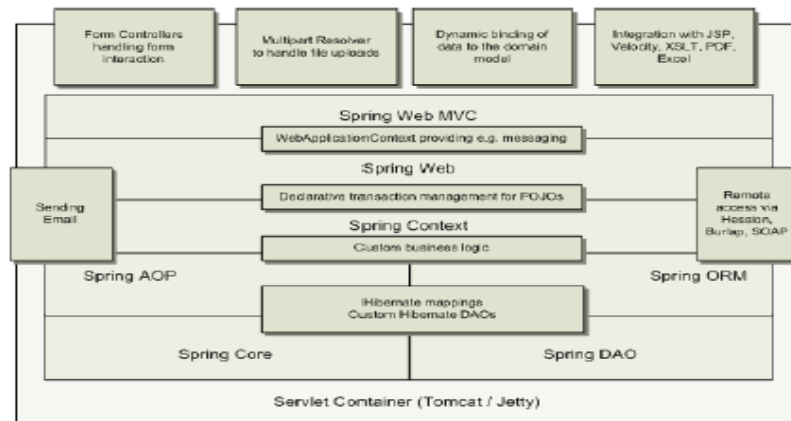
Form Controllers handling form interaction

Multipart Resolver to handle file uploads

Dynamic binding of data to the domain model

Integration with JSP, Velocity, XSLT, PDF, Excel

Spring Web MVC

WebApplicationContext providing e.g. messaging

Spring Web

Sending Email

Declarative transaction management for POJOs

Remote access via Hessian, Burlap, SOAP

Spring Context

Custom business logic

Spring AOP

Spring ORM

Hibernate mappings
Custom Hibernate DAOs

Spring Core

Spring DAO

Servlet Container (Tomcat / Jetty)